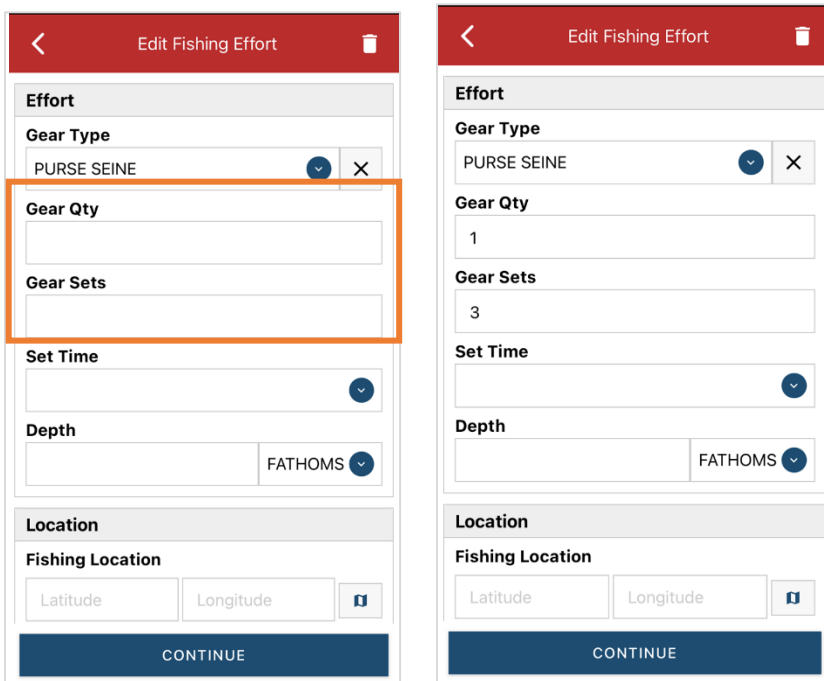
Edit Fishing Effort

Effort

Gear Type

PURSE SEINE

Gear Qty

Gear Sets

Set Time

Depth

FATHOMS

Location

Fishing Location

Latitude

Longitude

CONTINUE

Edit Fishing Effort

Effort

Gear Type

PURSE SEINE

Gear Qty

1

Gear Sets

3

Set Time

Depth

FATHOMS

Location

Fishing Location

Latitude

Longitude

CONTINUE